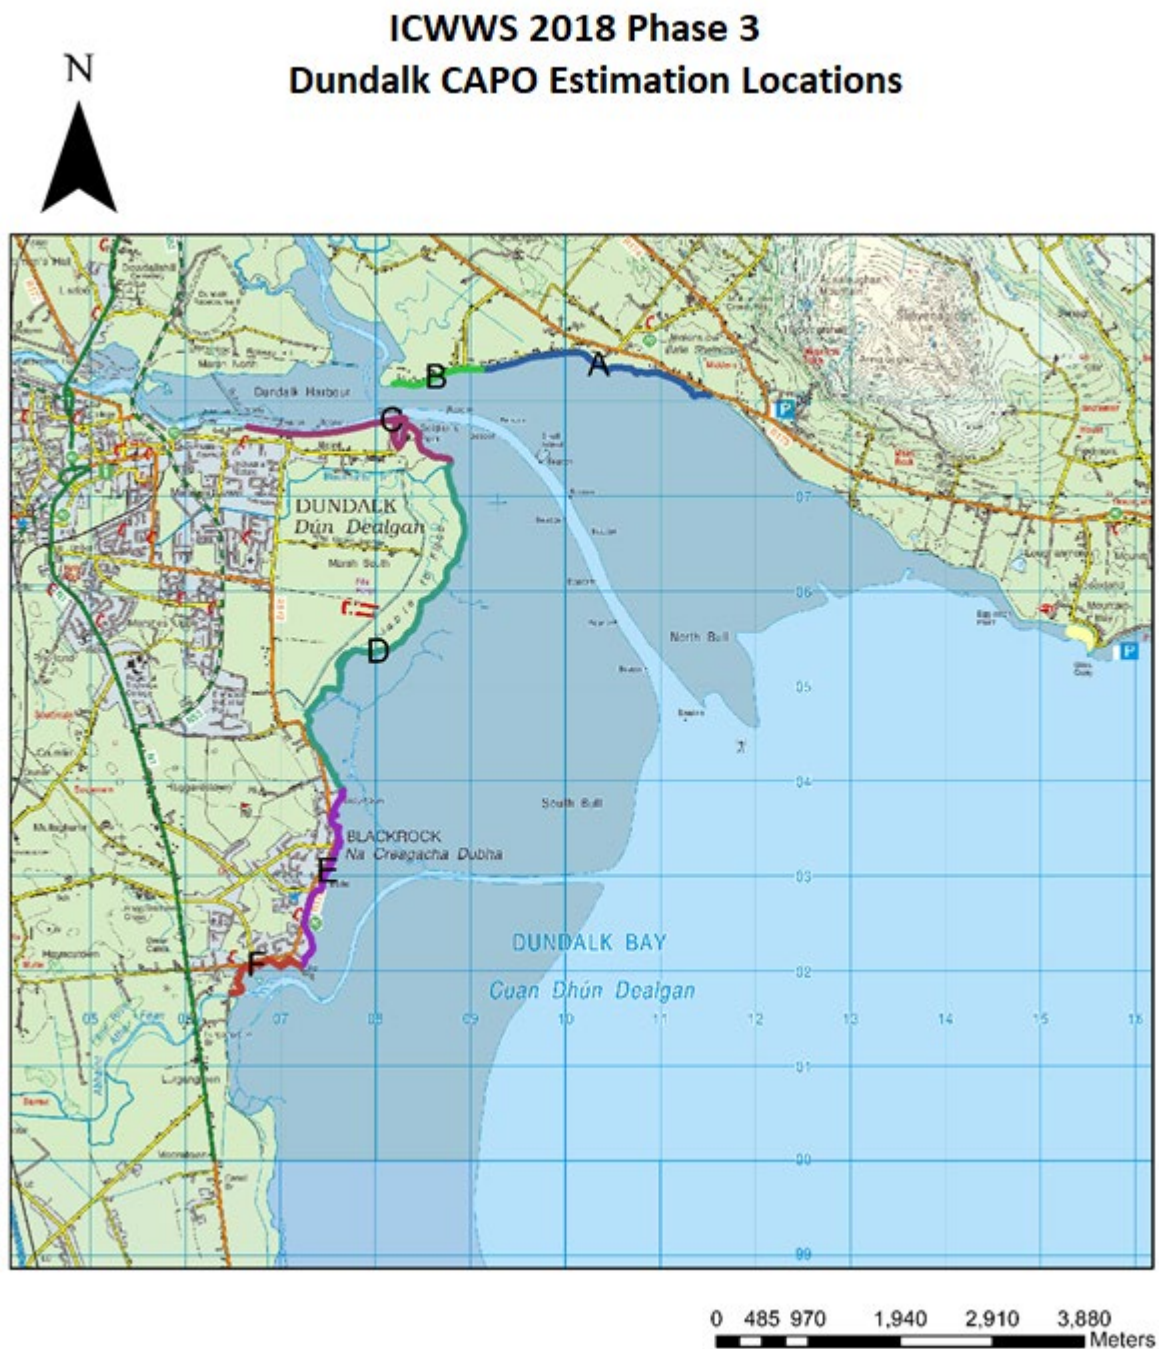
ICWWS 2018 Phase 3
Dundalk CAPO Estimation Locations

N

Dundalk Harbour

A

B

C

DUNDALK
Dún Dealgan

Marsh South

D

North Bull

South Bull

BLACKROCK
Na Creagacha Dubha

E

F

DUNDALK BAY
Cuan Dhún Dealgan

07

06

05

04

03

02

01

00

99

05

06

07

08

09

10

11

12

13

14

15

16

0 485 970 1,940 2,910 3,880
Meters